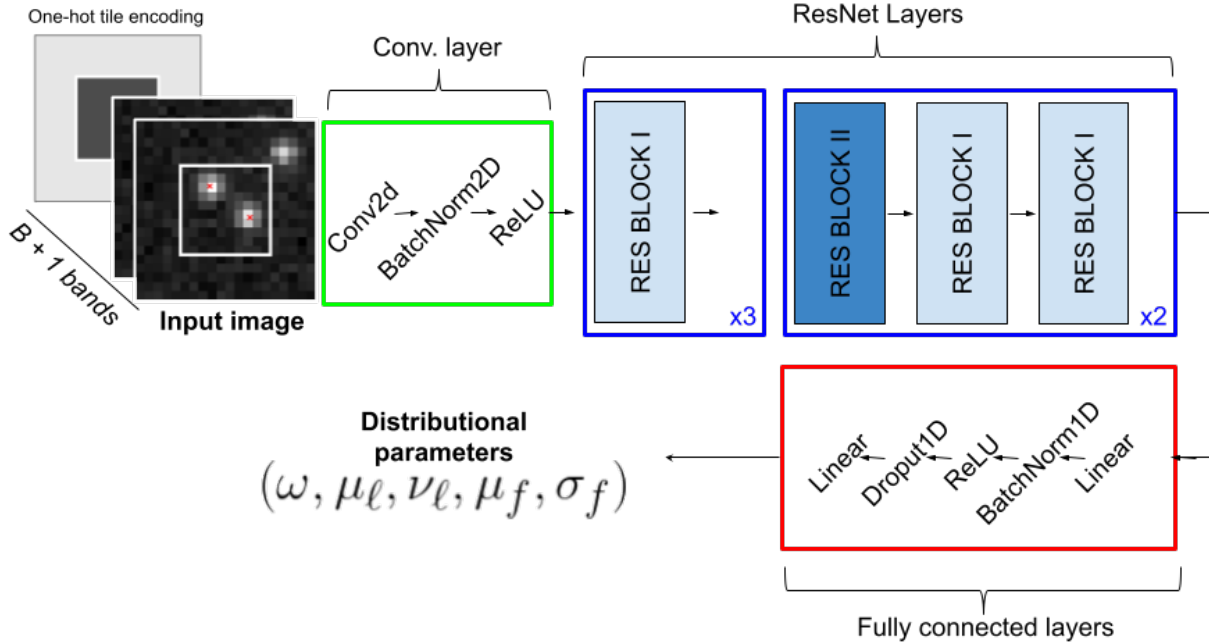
One-hot tile encoding

B + 1 bands

Input image

Conv. layer

Conv2d

BatchNorm2D

ReLU

ResNet Layers

RES BLOCK I

x3

RES BLOCK II

RES BLOCK I

RES BLOCK I

x2

Distributional parameters

$(\omega, \mu_\ell, \nu_\ell, \mu_f, \sigma_f)$

Linear

Dropout1D

ReLU

BatchNorm1D

Linear

Fully connected layers